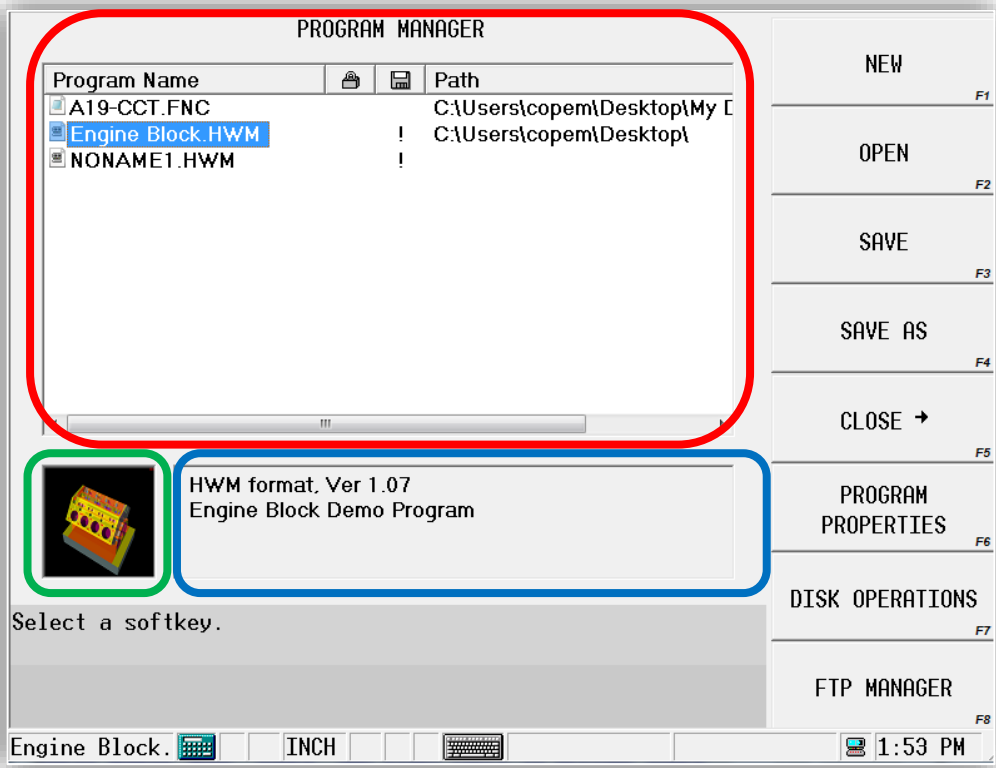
PROGRAM MANAGER

| Program Name | | | Path |
|---|---|---|---|
| A19-CCT.FNC | | | C:\Users\copem\Desktop\My D |
| Engine Block.HWM | | ! | C:\Users\copem\Desktop\ |
| NONAME1.HWM | | ! | |

HWM format, Ver 1.07
Engine Block Demo Program

Select a softkey.

NEW
F1
OPEN
F2
SAVE
F3
SAVE AS
F4
CLOSE
F5
PROGRAM PROPERTIES
F6
DISK OPERATIONS
F7
FTP MANAGER
F8

Engine Block. INCH 1:53 PM